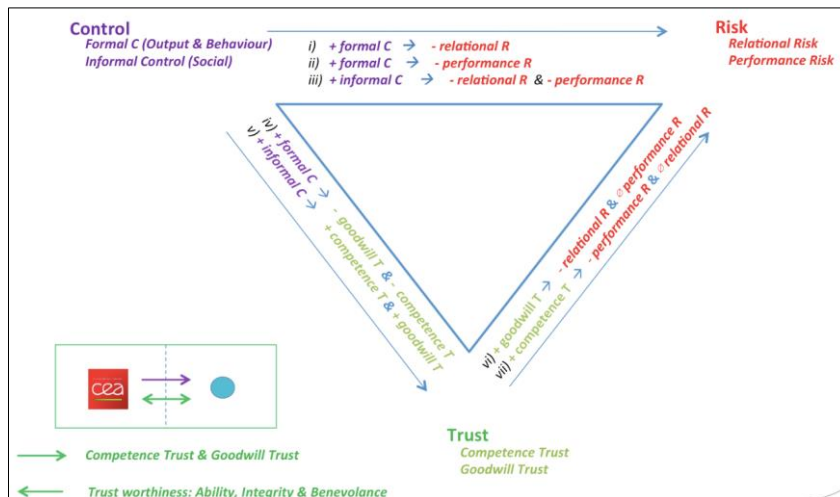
Control
Formal C (Output & Behaviour)
Informal Control (Social)

i) + formal C → - relational R
ii) + formal C → - performance R
iii) + informal C → - relational R & - performance R

Risk
Relational Risk
Performance Risk

iv) + formal C → - goodwill T & - competence T
v) + informal C → + competence T & + goodwill T

vi) + goodwill T → - relational R & ∅ performance R
vii) + competence T → - performance R & ∅ relational R

cea

Trust
Competence Trust
Goodwill Trust

Competence Trust & Goodwill Trust

Trust worthiness: Ability, Integrity & Benevolance